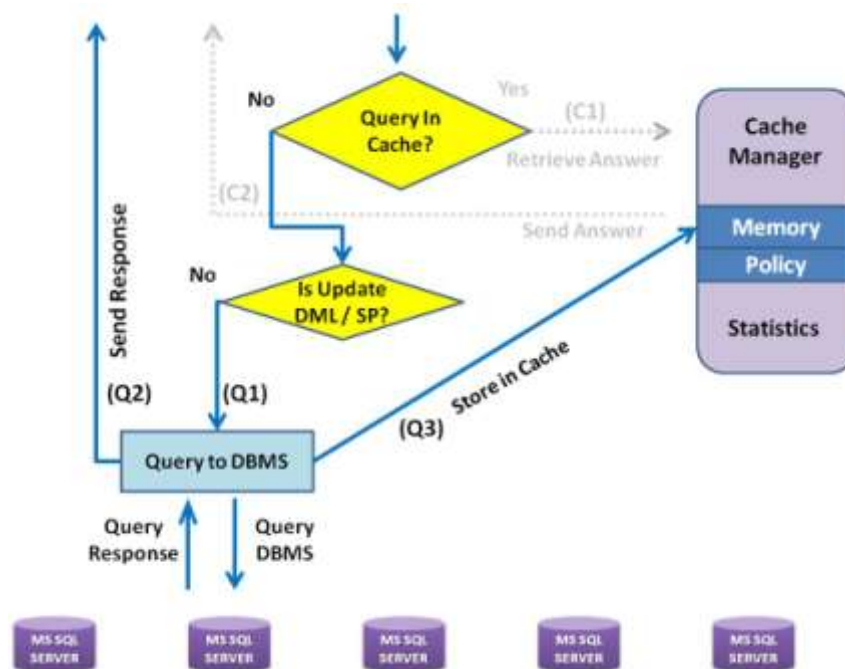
No

Query In Cache?

Yes

(C1)

Retrieve Answer

Cache Manager

Memory

Policy

Statistics

(C2)

Send Answer

Send Response

No

Is Update DML / SP?

(Q2)

(Q1)

(Q3)

Store in Cache

Query to DBMS

Query Response

Query DBMS

MS SQL SERVER

MS SQL SERVER

MS SQL SERVER

MS SQL SERVER

MS SQL SERVER